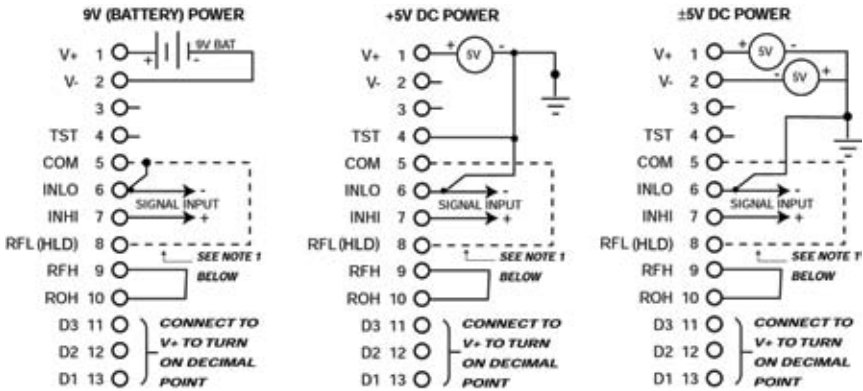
9V (BATTERY) POWER

V+ 1
V- 2
3
TST 4
COM 5
INLO 6
INHI 7
RFL (HLD) 8
RFH 9
ROH 10
D3 11
D2 12
D1 13

+ 9V BAT -

SIGNAL INPUT
-
+

SEE NOTE 1 BELOW

CONNECT TO V+ TO TURN ON DECIMAL POINT

+5V DC POWER

V+ 1
V- 2
3
TST 4
COM 5
INLO 6
INHI 7
RFL (HLD) 8
RFH 9
ROH 10
D3 11
D2 12
D1 13

+ 5V -

SIGNAL INPUT
-
+

SEE NOTE 1 BELOW

CONNECT TO V+ TO TURN ON DECIMAL POINT

±5V DC POWER

V+ 1
V- 2
3
TST 4
COM 5
INLO 6
INHI 7
RFL (HLD) 8
RFH 9
ROH 10
D3 11
D2 12
D1 13

+ 5V -
- 5V +

SIGNAL INPUT
-
+

SEE NOTE 1 BELOW

CONNECT TO V+ TO TURN ON DECIMAL POINT